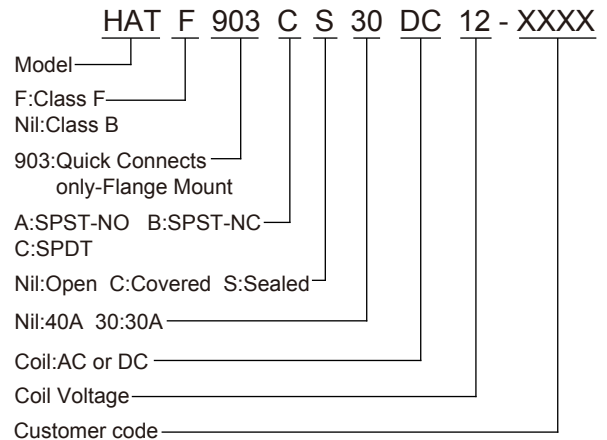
HAT F 903 C S 30 DC 12 - XXXX

Model

F:Class F
Nil:Class B

903:Quick Connects
only-Flange Mount

A:SPST-NO B:SPST-NC
C:SPDT

Nil:Open C:Covered S:Sealed

Nil:40A 30:30A

Coil:AC or DC

Coil Voltage

Customer code